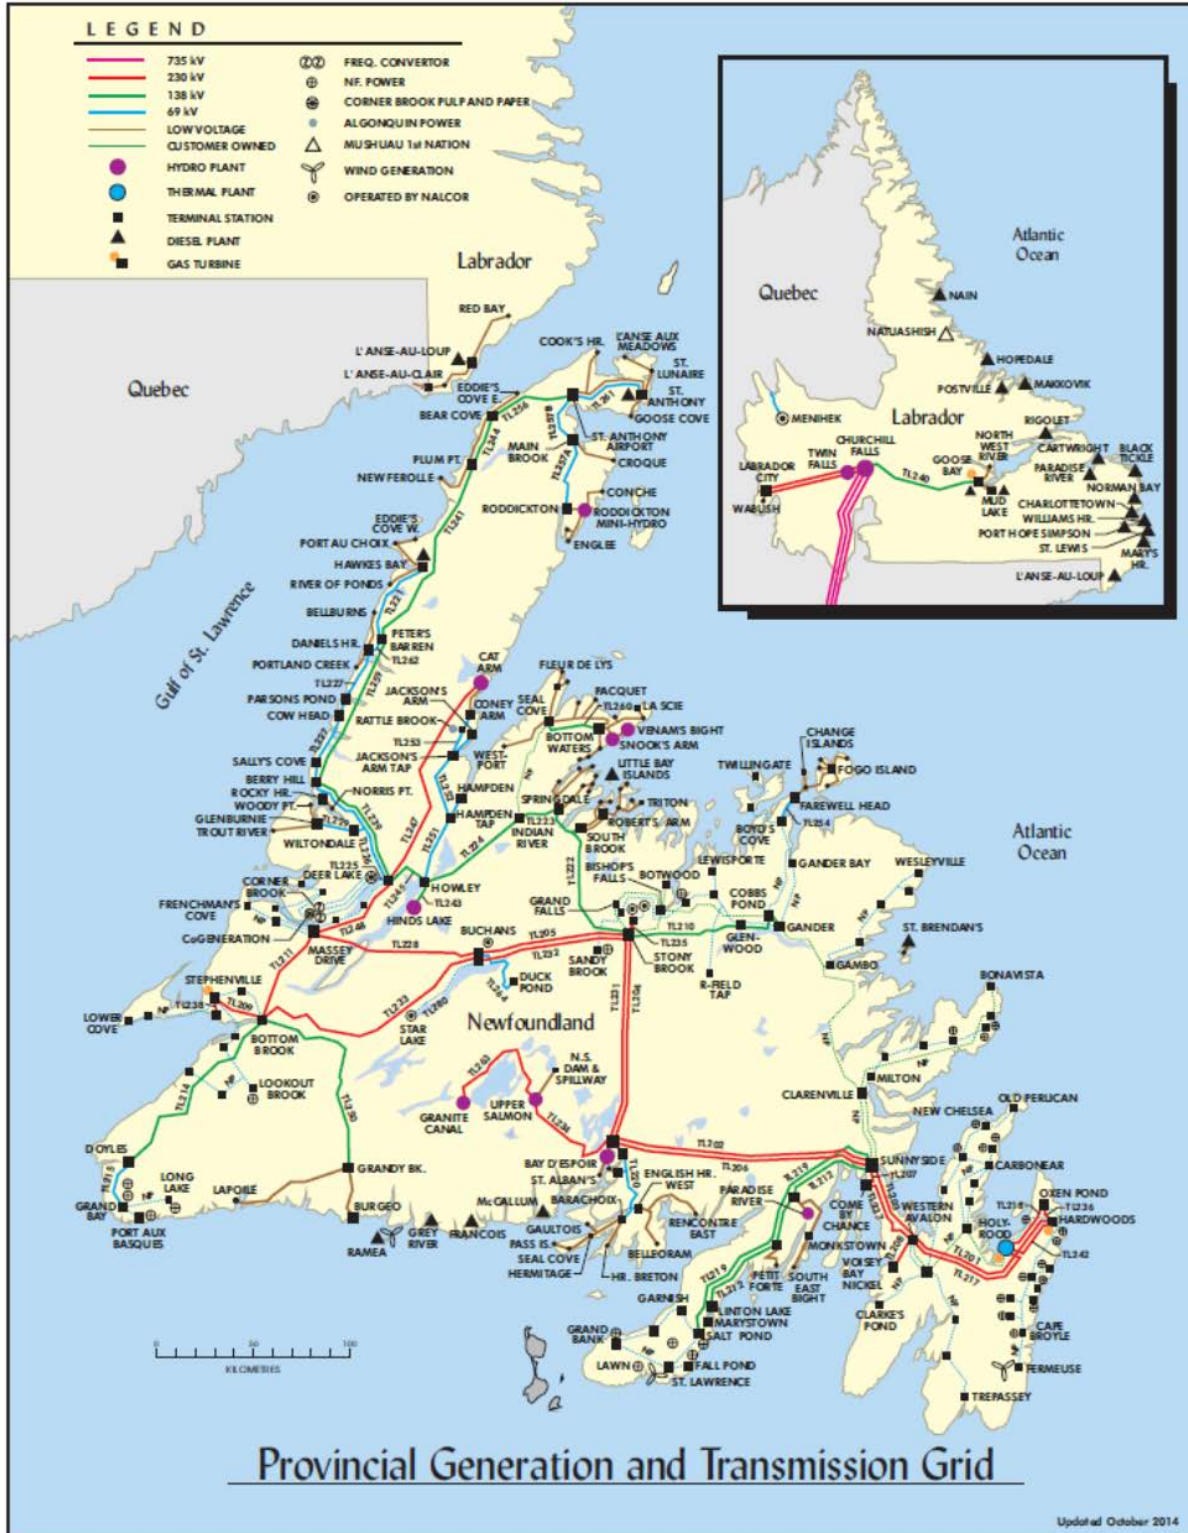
LEGEND

735 kV
230 kV
138 kV
69 kV
LOW VOLTAGE
CUSTOMER OWNED
HYDRO PLANT
THERMAL PLANT
TERMINAL STATION
DIESEL PLANT
GAS TURBINE
FREQ. CONVERTOR
NF. POWER
CORNER BROOK PULP AND PAPER
ALGONQUIN POWER
MUSHUAU 1st NATION
WIND GENERATION
OPERATED BY NALCOR

Labrador
Quebec
Gulf of St. Lawrence
Atlantic Ocean
Newfoundland

RED BAY
L'ANSE-AU-LOUP
L'ANSE-AU-CLAIR
COOK'S HR.
L'ANSE AUX MEADOWS
ST. LUNAIRE
ST. ANTHONY
GOOSE COVE
EDDIE'S COVE E.
BEAR COVE
TL256
TL261
TL257
ST. ANTHONY AIRPORT
MAIN BROOK
TL257A
CROQUE
PLUM PT.
TL244
NEW FEROLLE
CONCHE
RODDICKTON
RODDICKTON MINI-HYDRO
ENGLEE
TL241
EDDIE'S COVE W.
PORT AU CHOIX
HAWKES BAY
RIVER OF PONDS
TL221
BELLBURNS
DANIELS HR.
PETERS BARREN
TL262
PORTLAND CREEK
TL227
TL259
PARSONS POND
COW HEAD
JACKSON'S ARM
CAT ARM
FLEUR DE LYS
PACQUET
SEAL COVE
TL260
LA SCIE
CONEY ARM
RATTLE BROOK
VENAM'S BIGHT
SNOOK'S ARM
BOTTOM WATERS
TL253
TL222
JACKSON'S ARM TAP
WEST-PORT
LITTLE BAY ISLANDS
CHANGE ISLANDS
TWILLINGATE
FOGO ISLAND
SALLY'S COVE
BERRY HILL
ROCKY HR.
WOODY PT.
NORRIS PT.
HAMPDEN
SPRINGDALE
TRITON
FAREWELL HEAD
TL254
GLENBURNIE
TROUT RIVER
TL229
TL226
TL247
TL251
TL252
HAMPDEN TAP
TL223
INDIAN RIVER
ROBERT'S ARM
SOUTH BROOK
BOYD'S COVE
WILTONDALE
TL224
TL222
LEWISPORTE
GANDER BAY
WESLEYVILLE
TL225
DEER LAKE
CORNER BROOK
TL248
HOWLEY
TL243
BISHOP'S FALLS
BOTWOOD
COBBS POND
FRENCHMAN'S COVE
HINDS LAKE
GRAND FALLS
TL210
GANDER
ST. BRENDAN'S
TL246
CoGENERATION
MASSEY DRIVE
TL228
BUCHANS
TL205
TL232
TL235
STONY BROOK
GLEN-WOOD
GAMBO
SANDY BROOK
R-FIELD TAP
BONAVISTA
TL211
STEPHENVILLE
TL209
TL233
TL280
DUCK POND
TL264
TL234
LOWER COVE
BOTTOM BROOK
STAR LAKE
TL231
TL204
LOOKOUT BROOK
TL214
TL230
TL263
N.S. DAM & SPILLWAY
GRANITE CANAL
UPPER SALMON
TL236
MILTON
CLARENVILLE
OLD PERLICAN
NEW CHELSEA
TL202
DOYLES
GRANDY BK.
BAY D'ESPOIR
ST. ALBAN'S
TL220
TL206
ENGLISH HR. WEST
SUNNYSIDE
TL207
CARBONEAR
LONG LAKE
LAPOILE
TL215
GRAND BAY
PORT AUX BASQUES
BURGEO
McCALLUM
BARACHOIX
PARADISE RIVER
TL219
TL212
COME BY CHANCE
WESTERN AVALON
OXEN POND
TL218
TL236
HARDWOODS
HOLY-ROOD
TL201
TL242
TL217
GAULTOIS
PASS IS.
SEAL COVE
HERMITAGE
RENCONTRE EAST
BELLEORAM
HR. BRETON
MONKSTOWN
RAMEA
GREY RIVER
FRANCOIS
GARNISH
PETIT FORTE
SOUTH EAST BIGHT
VOISEY BAY NICKEL
TL213
LINTON LAKE
MARYSTOWN
SALT POND
GRAND BANK
CLARKE'S POND
CAPE BROYLE
FERMEUSE
LAWN
FALL POND
ST. LAWRENCE
TREPASSEY
KILOMETRES
0 50 100

NAIN
NATUASHISH
HOPEDALE
POSTVILLE
MAKKOVIK
RIGOLET
MENIHEK
CHURCHILL FALLS
NORTH WEST RIVER
CARTWRIGHT
BLACK TICKLE
LABRADOR CITY
TWIN FALLS
GOOSE BAY
TL240
MUD LAKE
PARADISE RIVER
NORMAN BAY
WABUSH
CHARLOTTETOWN
WILLIAMS HR.
PORT HOPE SIMPSON
ST. LEWIS
MARY'S HR.
L'ANSE-AU-LOUP

Provincial Generation and Transmission Grid

Updated October 2014